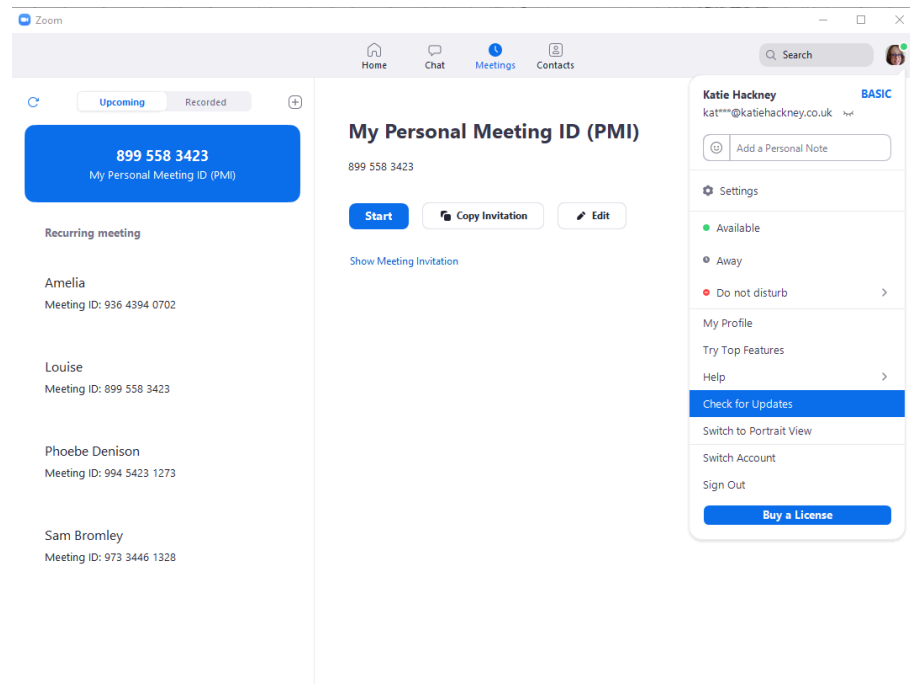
Zoom

Home Chat Meetings Contacts

Search

Upcoming Recorded

899 558 3423
My Personal Meeting ID (PMI)

Recurring meeting

Amelia
Meeting ID: 936 4394 0702

Louise
Meeting ID: 899 558 3423

Phoebe Denison
Meeting ID: 994 5423 1273

Sam Bromley
Meeting ID: 973 3446 1328

My Personal Meeting ID (PMI)

899 558 3423

Start Copy Invitation Edit

Show Meeting Invitation

Katie Hackney BASIC
kat***@katiehackney.co.uk

Add a Personal Note

Settings

Available

Away

Do not disturb

My Profile

Try Top Features

Help

Check for Updates

Switch to Portrait View

Switch Account

Sign Out

Buy a License